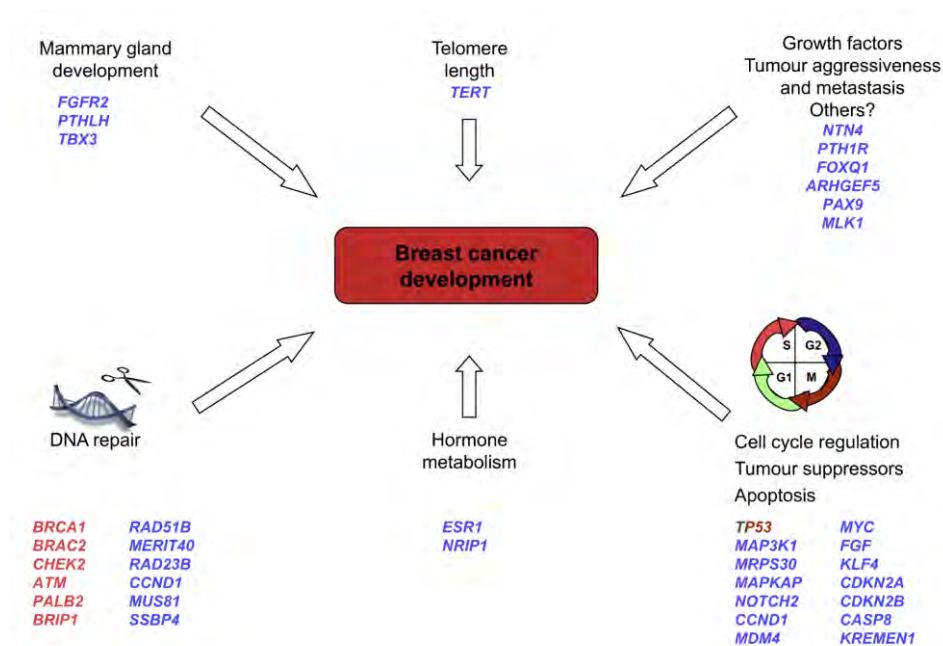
Mammary gland development
FGFR2
PTHLH
TBX3

Telomere length
TERT

Growth factors
Tumour aggressiveness and metastasis
Others?
NTN4
PTH1R
FOXQ1
ARHGEF5
PAX9
MLK1

Breast cancer development

S
G2
G1
M

DNA repair

Hormone metabolism

Cell cycle regulation
Tumour suppressors
Apoptosis

BRCA1
BRAC2
CHEK2
ATM
PALB2
BRIP1

RAD51B
MERIT40
RAD23B
CCND1
MUS81
SSBP4

ESR1
NRIP1

TP53
MAP3K1
MRPS30
MAPKAP
NOTCH2
CCND1
MDM4

MYC
FGF
KLF4
CDKN2A
CDKN2B
CASP8
KREMEN1